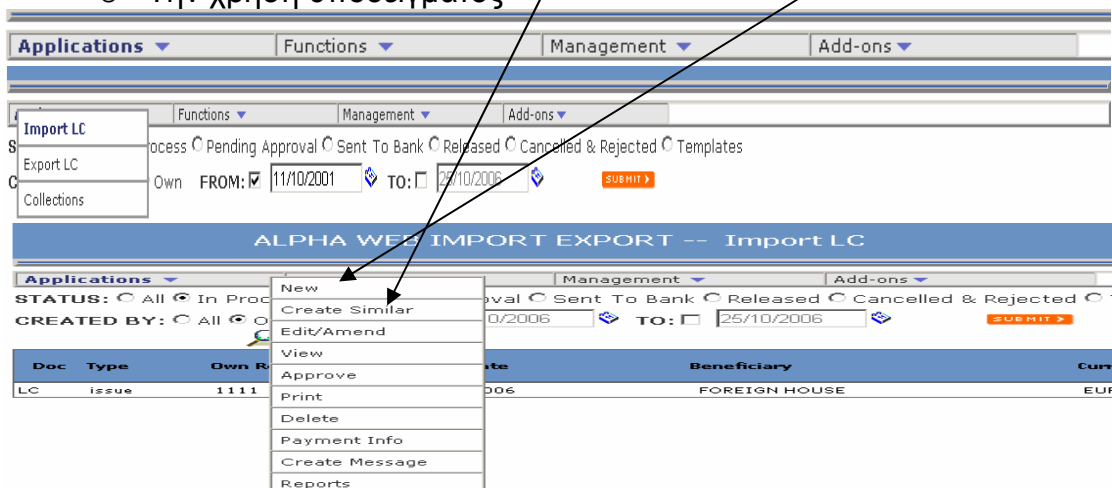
o Την χρήση υποδείγματος

Applications ▼ | Functions ▼ | Management ▼ | Add-ons ▼

Functions ▼ | Management ▼ | Add-ons ▼

Import LC
Export LC
Collections

S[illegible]ocess ○ Pending Approval ○ Sent To Bank ○ Released ○ Cancelled & Rejected ○ Templates

C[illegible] Own FROM: ☑ 11/10/2001 TO: ☐ 25/10/2006 SUBMIT

ALPHA WEB IMPORT EXPORT -- Import LC

Applications ▼ | Management ▼ | Add-ons ▼

STATUS: ○ All ◉ In Proc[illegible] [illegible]oval ○ Sent To Bank ○ Released ○ Cancelled & Rejected ○ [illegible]

CREATED BY: ○ All ◉ O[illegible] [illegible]0/2006 TO: ☐ 25/10/2006 SUBMIT

New
Create Similar
Edit/Amend
View
Approve
Print
Delete
Payment Info
Create Message
Reports

| Doc | Type | Own R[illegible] | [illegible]te | Beneficiary | Cur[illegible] |
|---|---|---|---|---|---|
| LC | issue | 1111 | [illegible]006 | FOREIGN HOUSE | EU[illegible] |